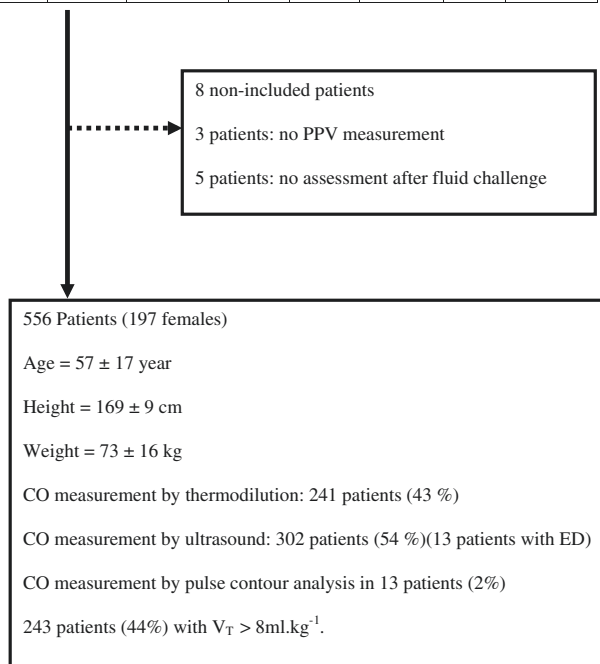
8 non-included patients

3 patients: no PPV measurement

5 patients: no assessment after fluid challenge

556 Patients (197 females)

Age = 57 ± 17 year

Height = 169 ± 9 cm

Weight = 73 ± 16 kg

CO measurement by thermodilution: 241 patients (43 %)

CO measurement by ultrasound: 302 patients (54 %)(13 patients with ED)

CO measurement by pulse contour analysis in 13 patients (2%)

243 patients (44%) with $V_T > 8 ml.kg^{-1}$.